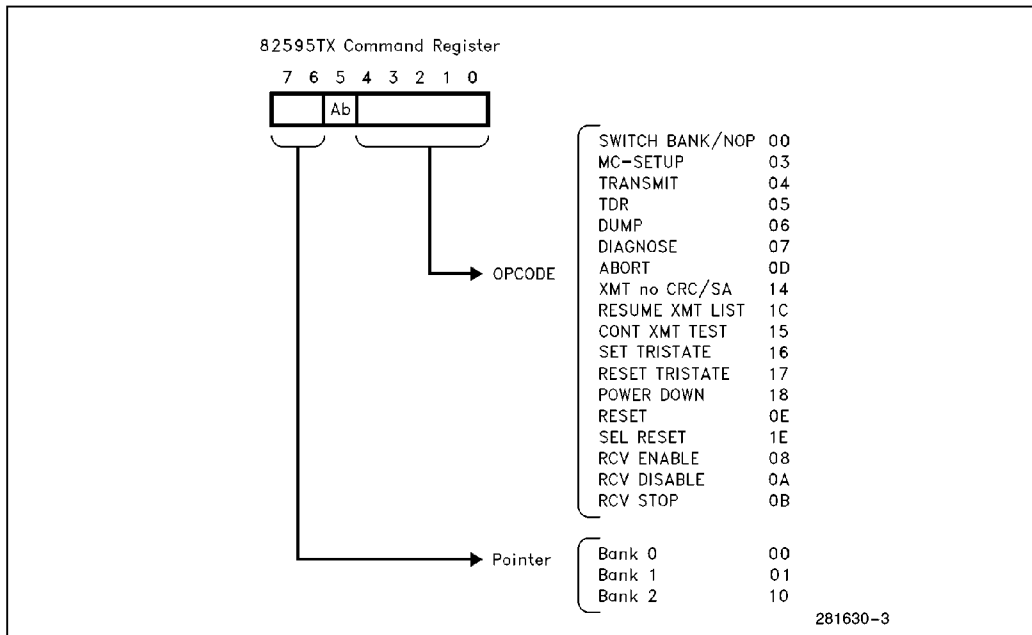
82595TX Command Register

7 6 5 4 3 2 1 0

Ab

OPCODE

| | |
|---|---|
| SWITCH BANK/NOP | 00 |
| MC-SETUP | 03 |
| TRANSMIT | 04 |
| TDR | 05 |
| DUMP | 06 |
| DIAGNOSE | 07 |
| ABORT | 0D |
| XMT no CRC/SA | 14 |
| RESUME XMT LIST | 1C |
| CONT XMT TEST | 15 |
| SET TRISTATE | 16 |
| RESET TRISTATE | 17 |
| POWER DOWN | 18 |
| RESET | 0E |
| SEL RESET | 1E |
| RCV ENABLE | 08 |
| RCV DISABLE | 0A |
| RCV STOP | 0B |

Pointer

| | |
|---|---|
| Bank 0 | 00 |
| Bank 1 | 01 |
| Bank 2 | 10 |

281630-3